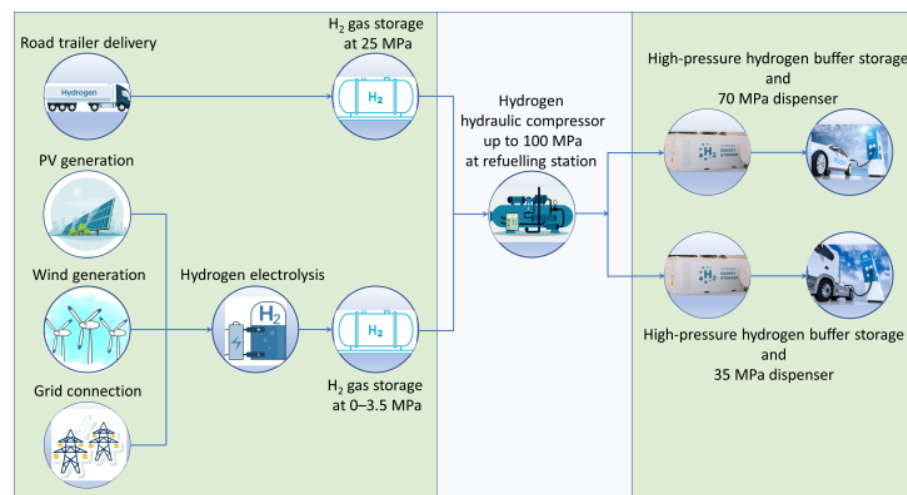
Road trailer delivery

Hydrogen

$H_2$ gas storage at 25 MPa

$H_2$

PV generation

Wind generation

Grid connection

Hydrogen electrolysis

$H_2$

$H_2$

$H_2$ gas storage at 0–3.5 MPa

Hydrogen hydraulic compressor up to 100 MPa at refuelling station

High-pressure hydrogen buffer storage and 70 MPa dispenser

$H_2$

High-pressure hydrogen buffer storage and 35 MPa dispenser

$H_2$